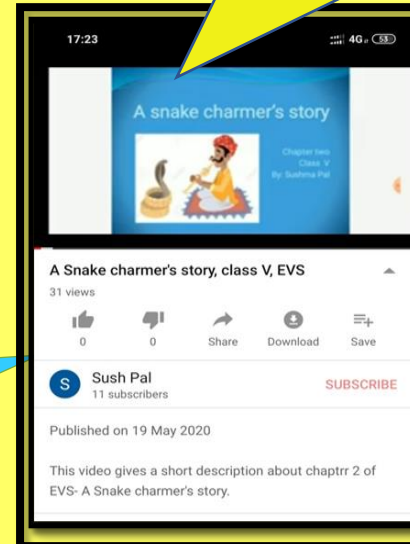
17:23

4G 53

A snake charmer's story

Chapter two
Class V
By: Sushma Pal

A Snake charmer's story, class V, EVS

31 views

0

0

Share

Download

Save

S

Sush Pal

11 subscribers

SUBSCRIBE

Published on 19 May 2020

This video gives a short description about chaptrr 2 of EVS- A Snake charmer's story.